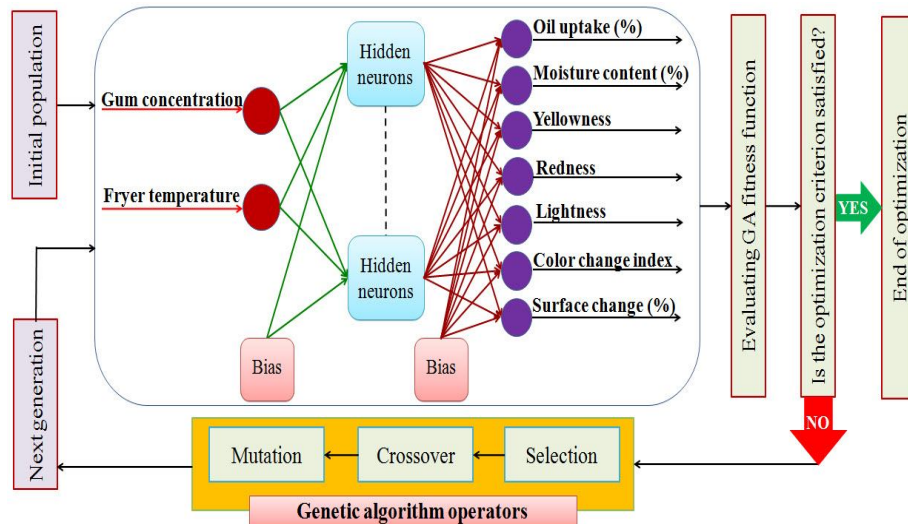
Initial population

Gum concentration

Fryer temperature

Hidden neurons

Hidden neurons

Bias

Bias

Oil uptake (%)

Moisture content (%)

Yellowness

Redness

Lightness

Color change index

Surface change (%)

Evaluating GA fitness function

Is the optimization criterion satisfied?

YES

End of optimization

NO

Next generation

Mutation

Crossover

Selection

Genetic algorithm operators